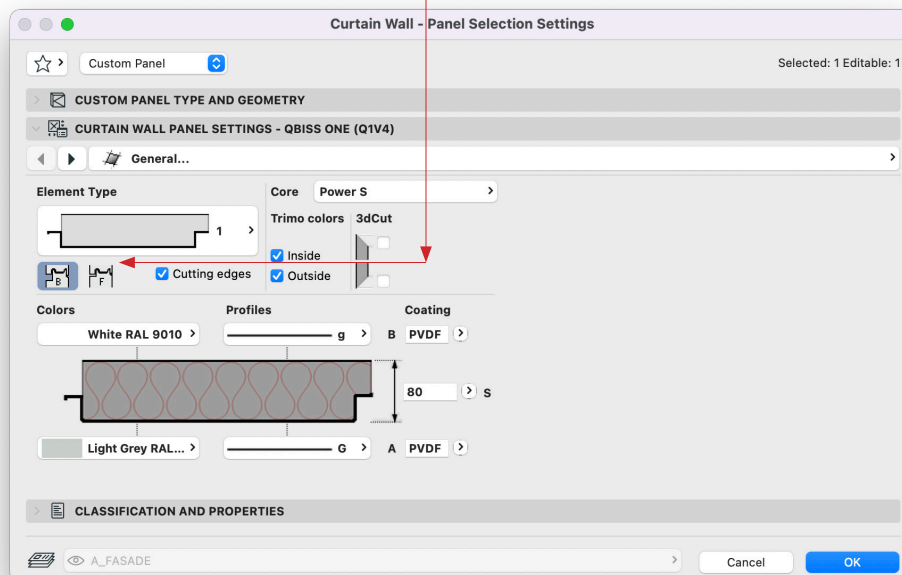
Curtain Wall - Panel Selection Settings

Custom Panel

Selected: 1 Editable: 1

CUSTOM PANEL TYPE AND GEOMETRY

CURTAIN WALL PANEL SETTINGS - QBISS ONE (Q1V4)

General...

Element Type

1

B F

Cutting edges

Core Power S

Trimo colors 3dCut

Inside

Outside

Colors

White RAL 9010

Profiles

g

B

Coating

PVDF

80

S

Light Grey RAL...

G

A PVDF

CLASSIFICATION AND PROPERTIES

A_FASADE

Cancel

OK